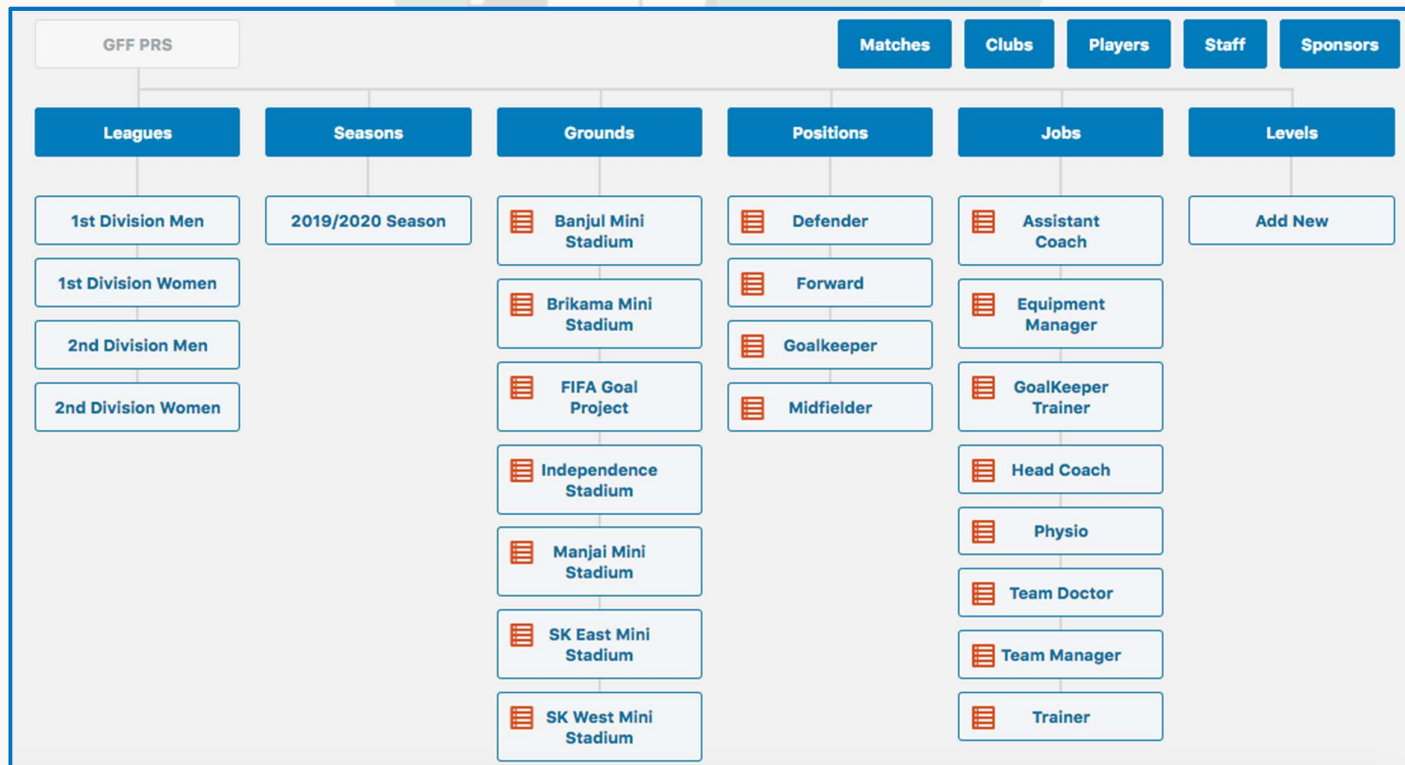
GFF PRS

Matches Clubs Players Staff Sponsors

Leagues
1st Division Men
1st Division Women
2nd Division Men
2nd Division Women

Seasons
2019/2020 Season

Grounds
Banjul Mini Stadium
Brikama Mini Stadium
FIFA Goal Project
Independence Stadium
Manjai Mini Stadium
SK East Mini Stadium
SK West Mini Stadium

Positions
Defender
Forward
Goalkeeper
Midfielder

Jobs
Assistant Coach
Equipment Manager
GoalKeeper Trainer
Head Coach
Physio
Team Doctor
Team Manager
Trainer

Levels
Add New